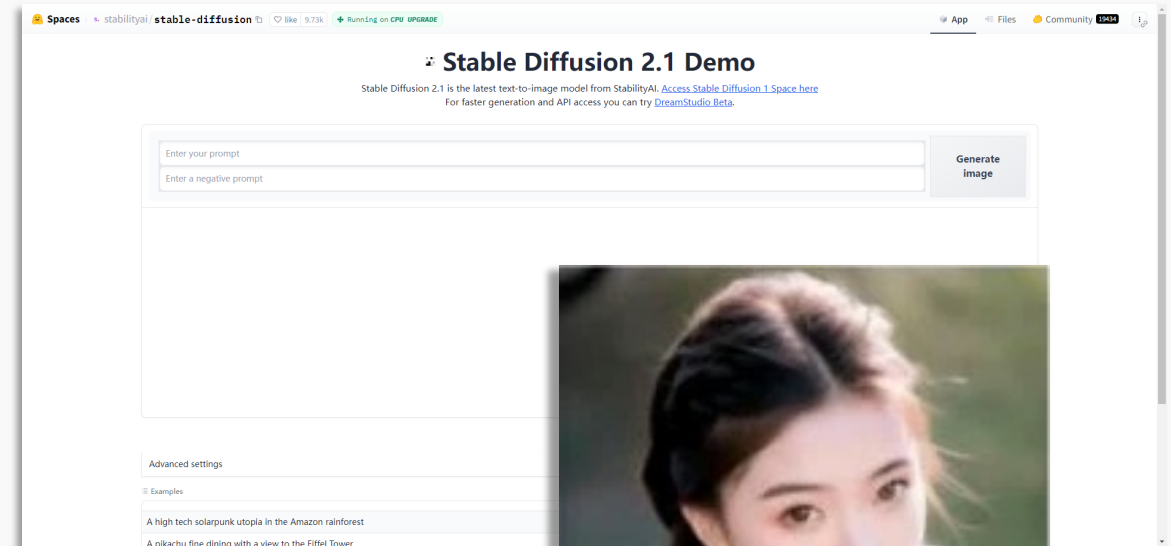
Spaces stabilityai/stable-diffusion like 9.73k Running on CPU UPGRADE

App Files Community 19434

Stable Diffusion 2.1 Demo

Stable Diffusion 2.1 is the latest text-to-image model from StabilityAI. Access Stable Diffusion 1 Space here
For faster generation and API access you can try DreamStudio Beta.

Enter your prompt

Enter a negative prompt

Generate image

Advanced settings

Examples

A high tech solarpunk utopia in the Amazon rainforest

A pikachu fine dining with a view to the Eiffel Tower